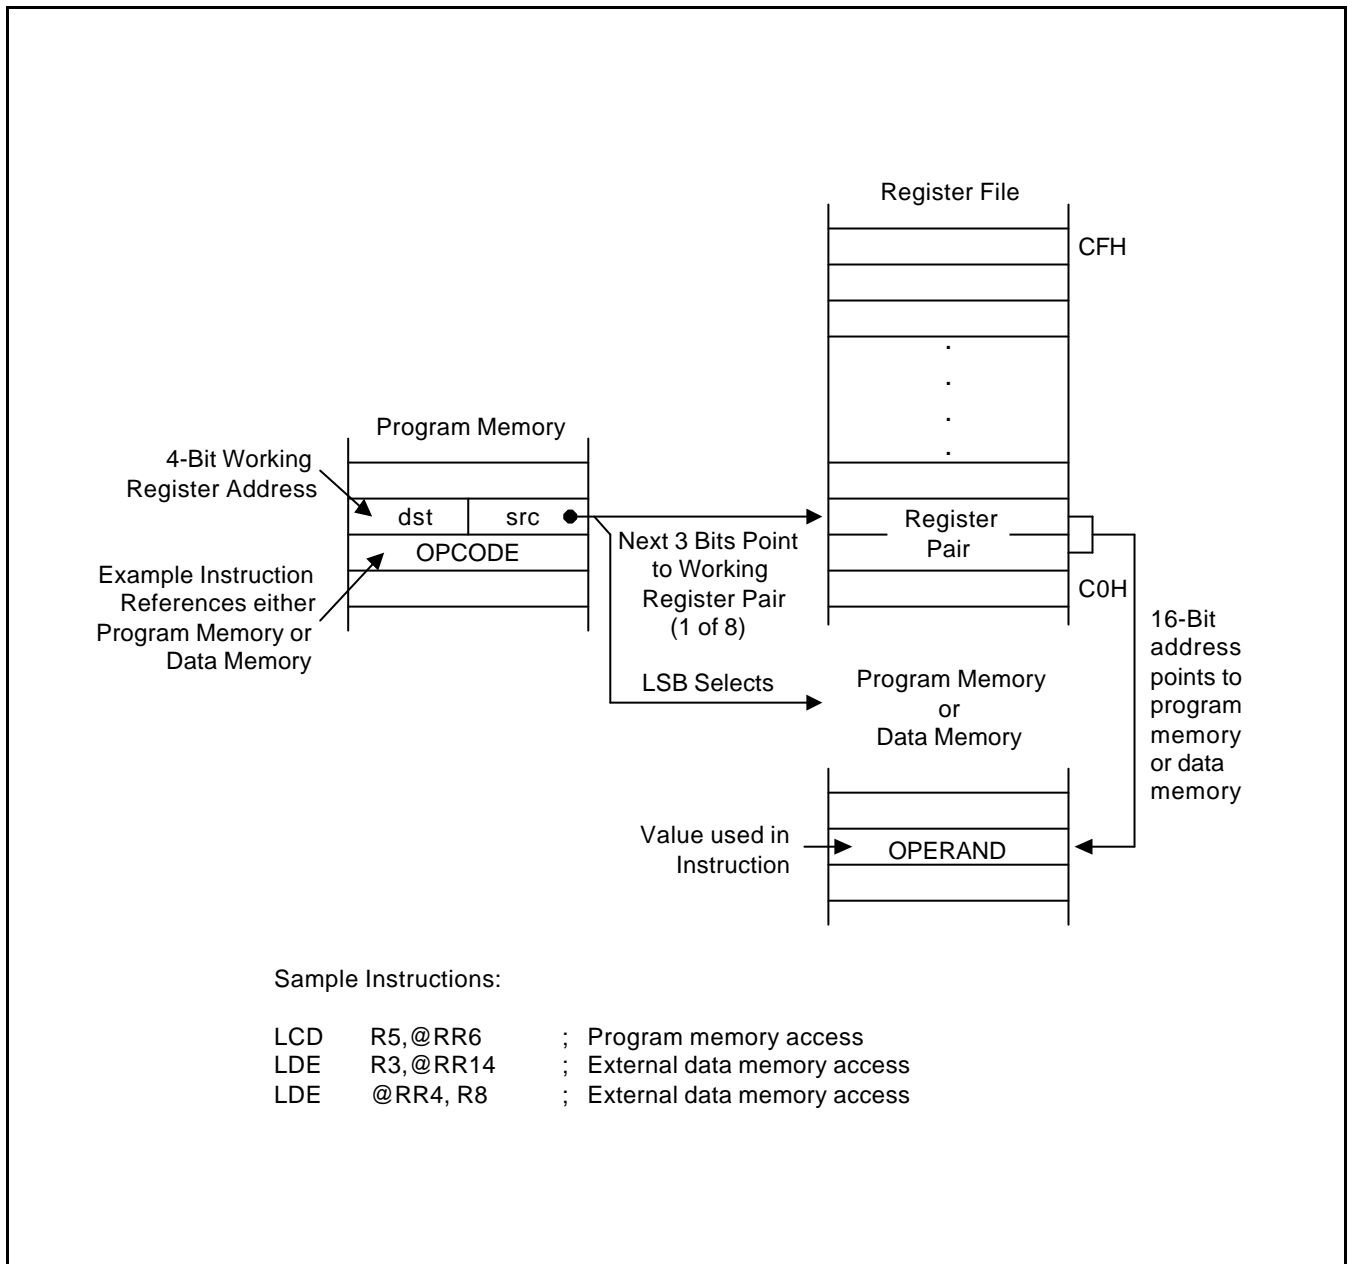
Register File

CFH

.
.
.
.

Program Memory

4-Bit Working Register Address

dst | src

OPCODE

Example Instruction References either Program Memory or Data Memory

Next 3 Bits Point to Working Register Pair (1 of 8)

Register Pair

C0H

16-Bit address points to program memory or data memory

LSB Selects

Program Memory or Data Memory

Value used in Instruction

OPERAND

Sample Instructions:

LCD R5,@RR6 ; Program memory access
LDE R3,@RR14 ; External data memory access
LDE @RR4, R8 ; External data memory access